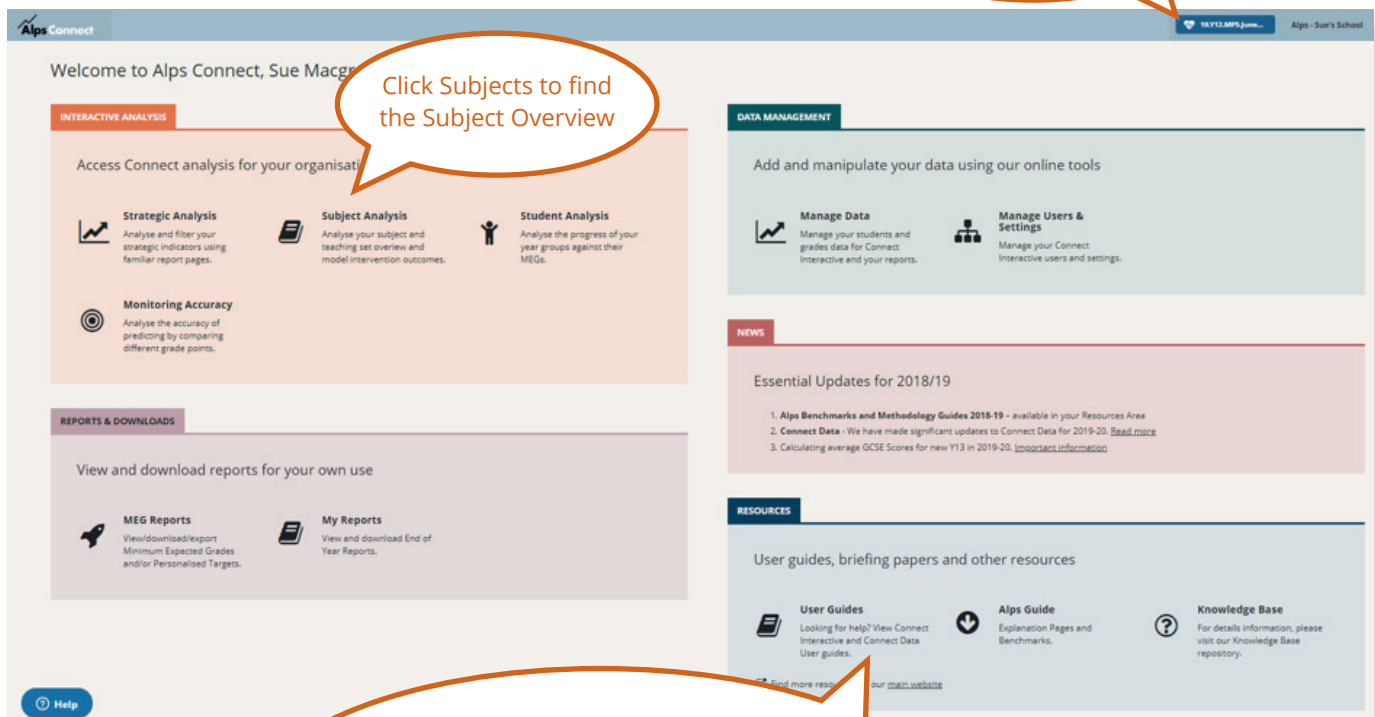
Alps Connect

18.Y12.MPS.June...

Alps - Sue's School

Welcome to Alps Connect, Sue Macgr

Click Subjects to find the Subject Overview

INTERACTIVE ANALYSIS

Access Connect analysis for your organisati

Strategic Analysis
Analyse and filter your strategic indicators using familiar report pages.

Subject Analysis
Analyse your subject and teaching set overview and model intervention outcomes.

Student Analysis
Analyse the progress of your year groups against their MEGs.

Monitoring Accuracy
Analyse the accuracy of predicting by comparing different grade points.

REPORTS & DOWNLOADS

View and download reports for your own use

MEG Reports
View/download/export Minimum Expected Grades and/or Personalised Targets.

My Reports
View and download End of Year Reports.

DATA MANAGEMENT

Add and manipulate your data using our online tools

Manage Data
Manage your students and grades data for Connect Interactive and your reports.

Manage Users & Settings
Manage your Connect Interactive users and settings.

NEWS

Essential Updates for 2018/19

1. Alps Benchmarks and Methodology Guides 2018-19 – available in your Resources Area
2. Connect Data - We have made significant updates to Connect Data for 2019-20. Read more
3. Calculating average GCSE Scores for new Y13 in 2019-20. Important information

RESOURCES

User guides, briefing papers and other resources

User Guides
Looking for help? View Connect Interactive and Connect Data User guides.

Alps Guide
Explanation Pages and Benchmarks.

Knowledge Base
For details information, please visit our Knowledge Base repository.

Find more reso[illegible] our main website

Help